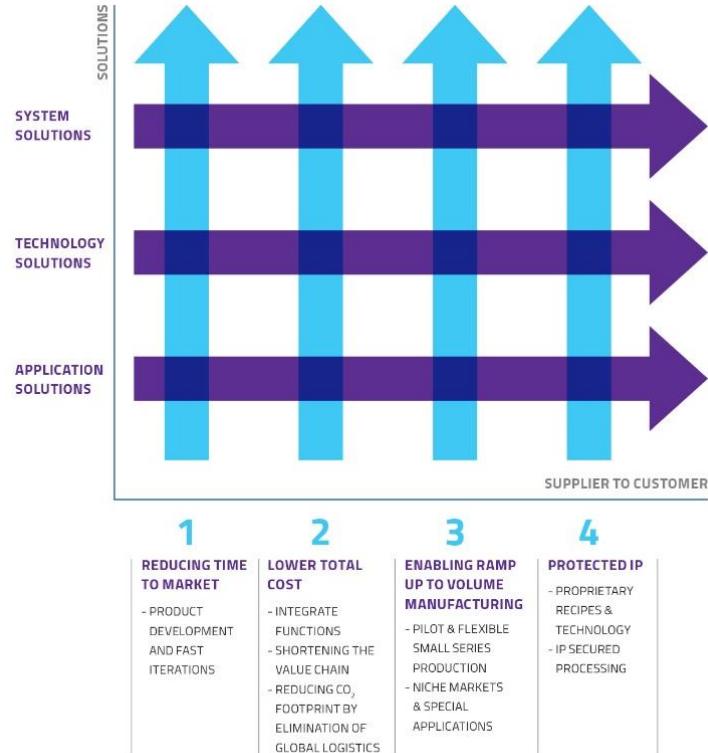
SOLUTIONS

SYSTEM SOLUTIONS

TECHNOLOGY SOLUTIONS

APPLICATION SOLUTIONS

SUPPLIER TO CUSTOMER

1

REDUCING TIME TO MARKET

- PRODUCT DEVELOPMENT AND FAST ITERATIONS

2

LOWER TOTAL COST

- INTEGRATE FUNCTIONS
- SHORTENING THE VALUE CHAIN
- REDUCING $CO_2$ FOOTPRINT BY ELIMINATION OF GLOBAL LOGISTICS

3

ENABLING RAMP UP TO VOLUME MANUFACTURING

- PILOT & FLEXIBLE SMALL SERIES PRODUCTION
- NICHE MARKETS & SPECIAL APPLICATIONS

4

PROTECTED IP

- PROPRIETARY RECIPES & TECHNOLOGY
- IP SECURED PROCESSING